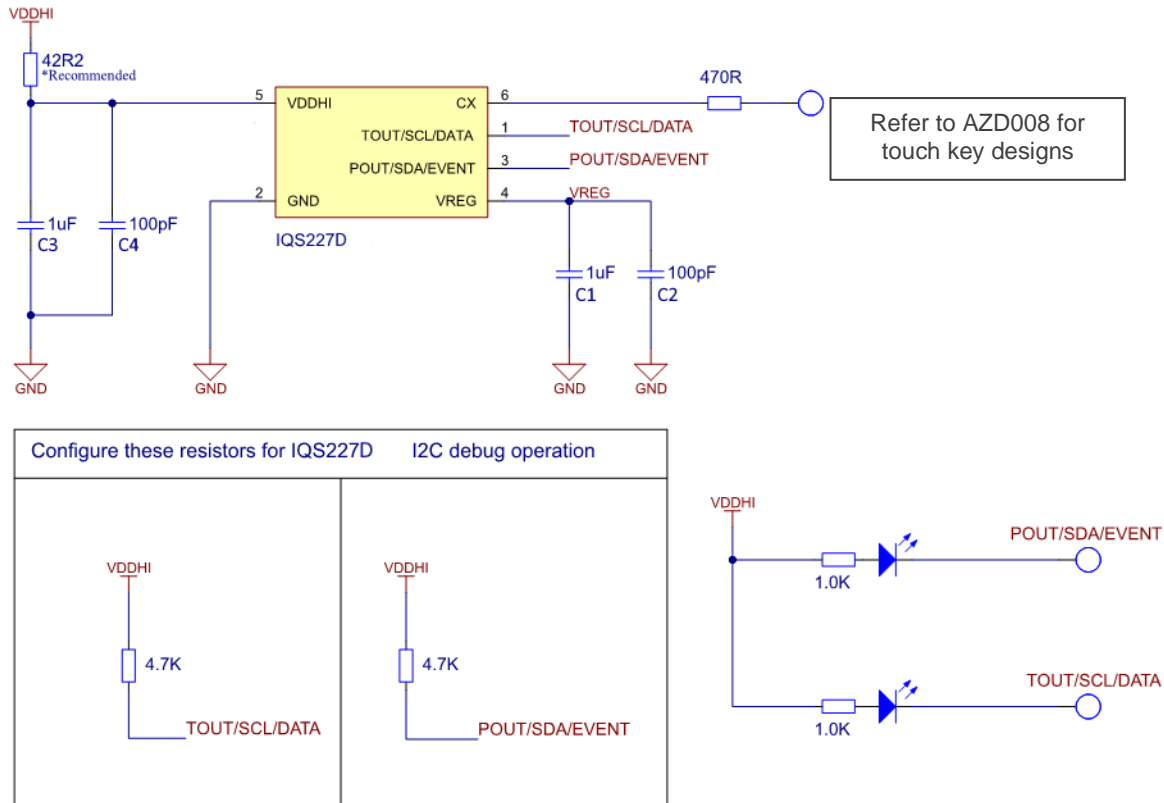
VDDHI

42R2
*Recommended

5 VDDHI
CX 6
TOUT/SCL/DATA 1
POUT/SDA/EVENT 3
2 GND
VREG 4
IQS227D

470R

Refer to AZD008 for touch key designs

TOUT/SCL/DATA
POUT/SDA/EVENT
VREG

1uF
C3
100pF
C4
1uF
C1
100pF
C2

GND
GND
GND
GND

Configure these resistors for IQS227D I2C debug operation

VDDHI
4.7K
TOUT/SCL/DATA

VDDHI
4.7K
POUT/SDA/EVENT

VDDHI
1.0K
POUT/SDA/EVENT
1.0K
TOUT/SCL/DATA